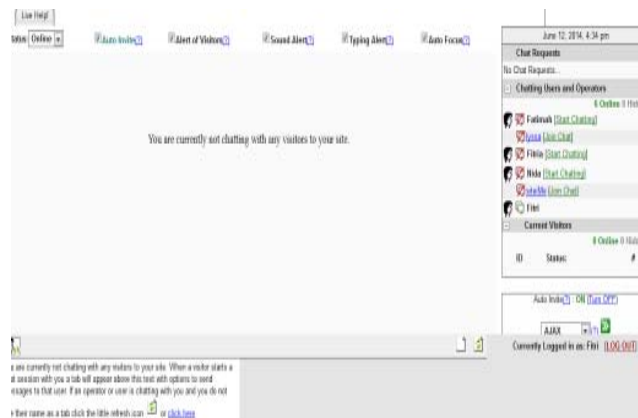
Live Help!

tatus: Online

Auto Invite[?]

Alert of Visitors[?]

Sound Alert[?]

Typing Alert[?]

Auto Focus[?]

You are currently not chatting with any visitors to your site.

June 12, 2014, 4:34 pm

Chat Requests

No Chat Requests...

Chatting Users and Operators

6 Online 0 Hid

Fatimah [Start Chatting]

lysaa [Join Chat]

Fikria [Start Chatting]

Nida [Start Chatting]

pdefife [Join Chat]

Fitri

Current Visitors

0 Online 0 Hid

ID Status: #

Auto Invite[?] ON [Turn OFF]

AJAX

Currently Logged in as: Fitri [LOG OUT]

u are currently not chatting with any visitors to your site. When a visitor starts a at session with you a tab will appear above this text with options to send essages to that user. If an operator or user is chatting with you and you do not

e their name as a tab click the little refresh icon or click here